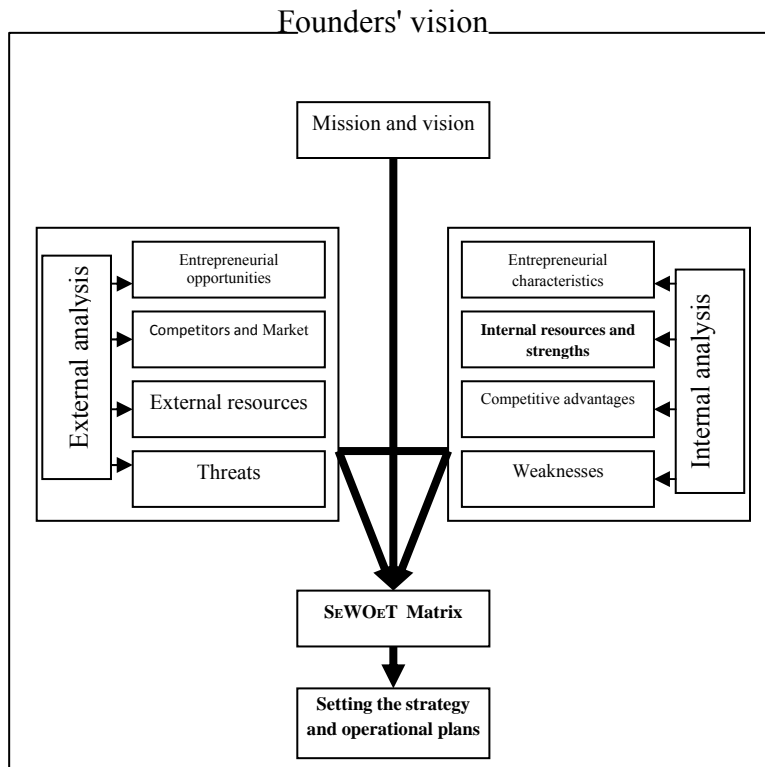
Founders' vision

Mission and vision

External analysis

Entrepreneurial opportunities

Competitors and Market

External resources

Threats

Entrepreneurial characteristics

Internal resources and strengths

Competitive advantages

Weaknesses

Internal analysis

SEWOET Matrix

Setting the strategy and operational plans